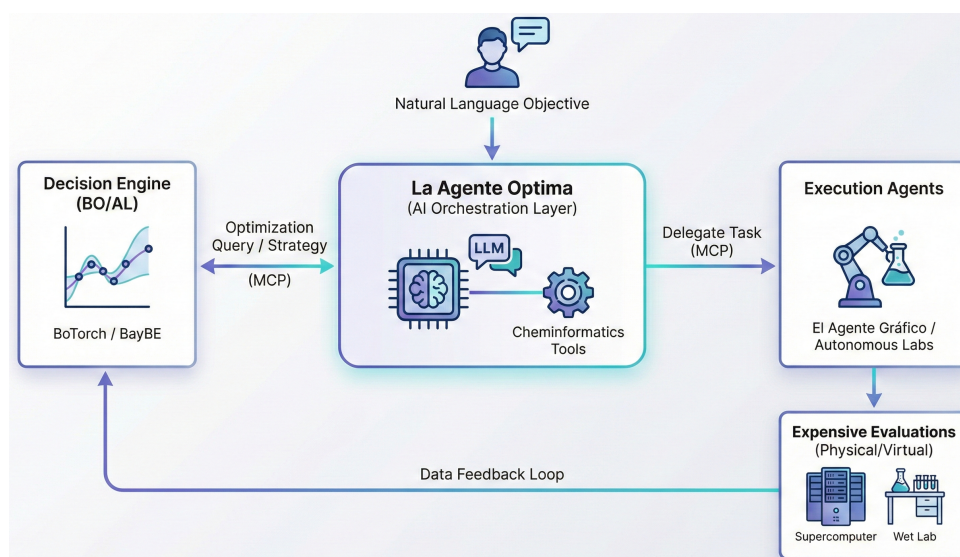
Natural Language Objective

Decision Engine (BO/AL)

BoTorch / BayBE

Optimization Query / Strategy

(MCP)

La Agente Optima
(AI Orchestration Layer)

LLM

Cheminformatics Tools

Delegate Task (MCP)

Execution Agents

El Agente Gráfico / Autonomous Labs

Expensive Evaluations
(Physical/Virtual)

Supercomputer

Wet Lab

Data Feedback Loop